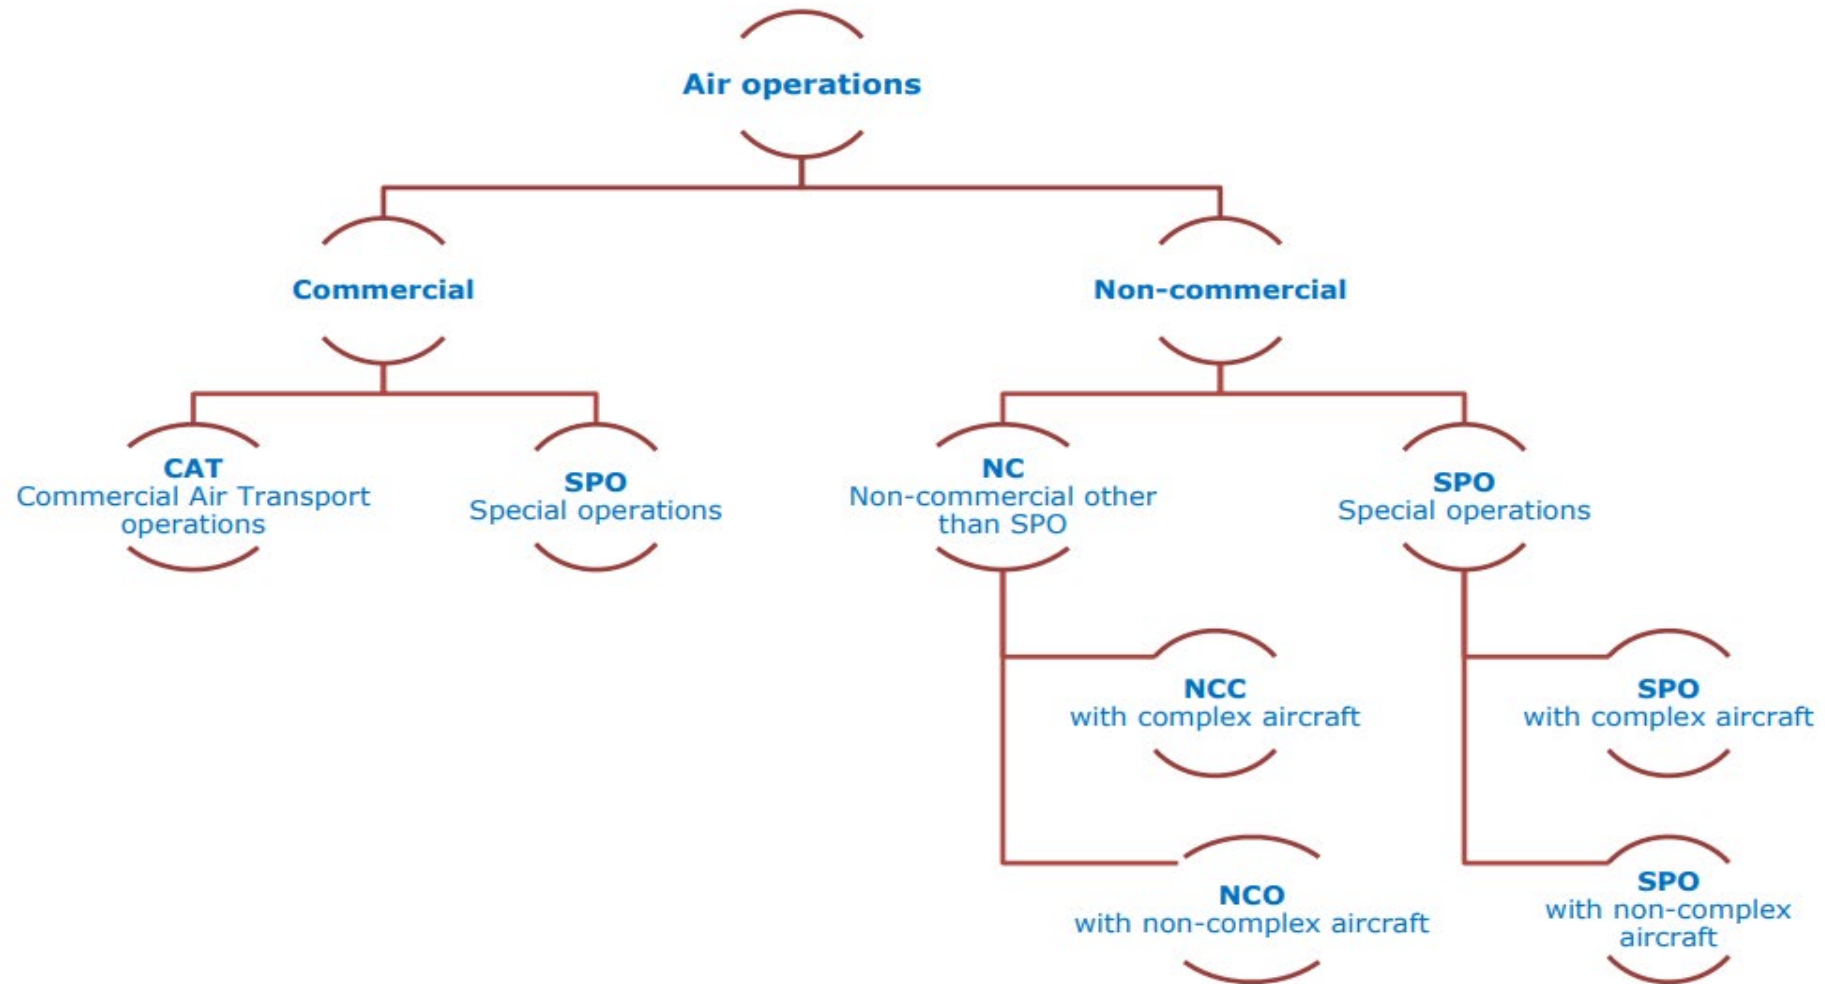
Air operations

Commercial

Non-commercial

CAT
Commercial Air Transport operations

SPO
Special operations

NC
Non-commercial other than SPO

SPO
Special operations

NCC
with complex aircraft

SPO
with complex aircraft

NCO
with non-complex aircraft

SPO
with non-complex aircraft